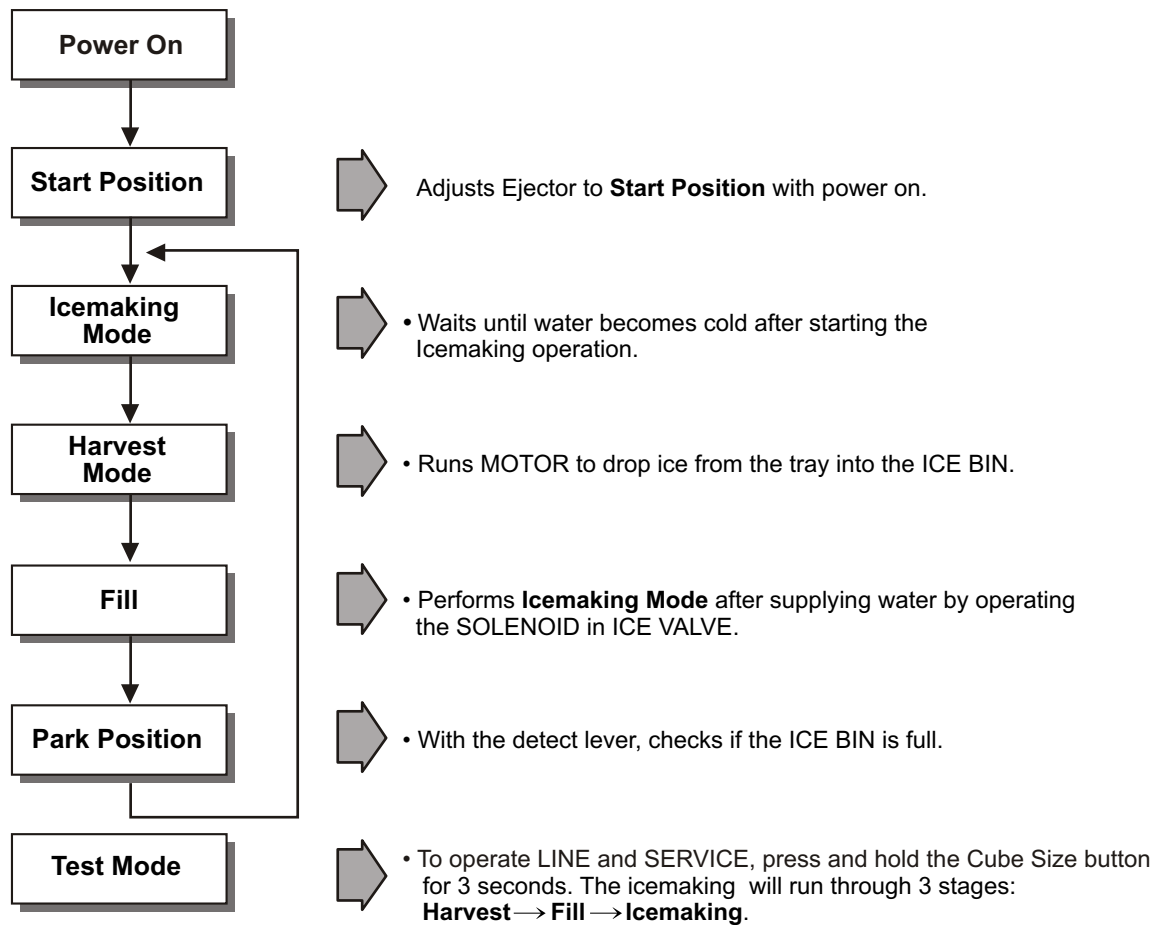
Power On

Start Position

Adjusts Ejector to **Start Position** with power on.

Icemaking Mode

• Waits until water becomes cold after starting the Icemaking operation.

Harvest Mode

• Runs MOTOR to drop ice from the tray into the ICE BIN.

Fill

• Performs **Icemaking Mode** after supplying water by operating the SOLENOID in ICE VALVE.

Park Position

• With the detect lever, checks if the ICE BIN is full.

Test Mode

• To operate LINE and SERVICE, press and hold the Cube Size button for 3 seconds. The icemaking will run through 3 stages: **Harvest** $\longrightarrow$ **Fill** $\longrightarrow$ **Icemaking**.